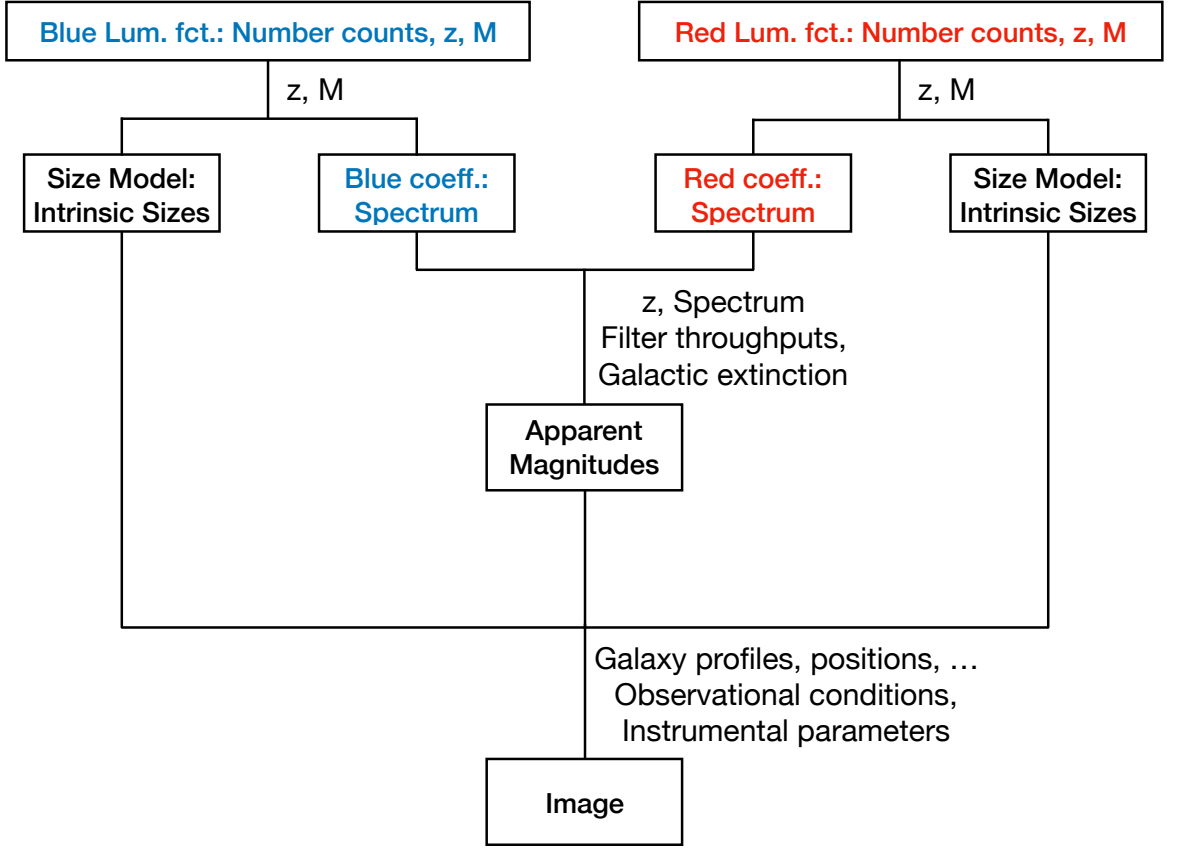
Blue Lum. fct.: Number counts, z, M

Red Lum. fct.: Number counts, z, M

z, M

z, M

Size Model: Intrinsic Sizes

Blue coeff.: Spectrum

Red coeff.: Spectrum

Size Model: Intrinsic Sizes

z, Spectrum
Filter throughputs,
Galactic extinction

Apparent Magnitudes

Galaxy profiles, positions, …
Observational conditions,
Instrumental parameters

Image